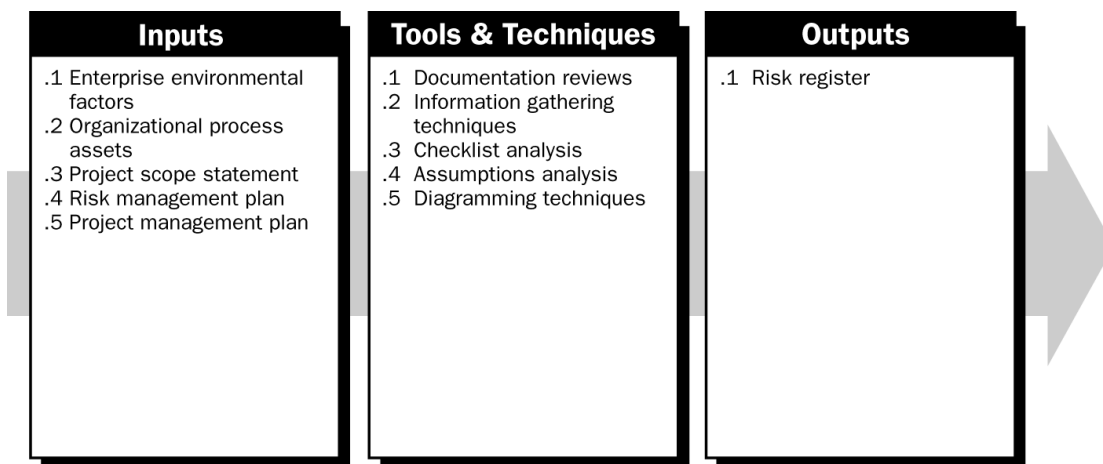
Inputs

.1 Enterprise environmental factors
.2 Organizational process assets
.3 Project scope statement
.4 Risk management plan
.5 Project management plan

Tools & Techniques

.1 Documentation reviews
.2 Information gathering techniques
.3 Checklist analysis
.4 Assumptions analysis
.5 Diagramming techniques

Outputs

.1 Risk register